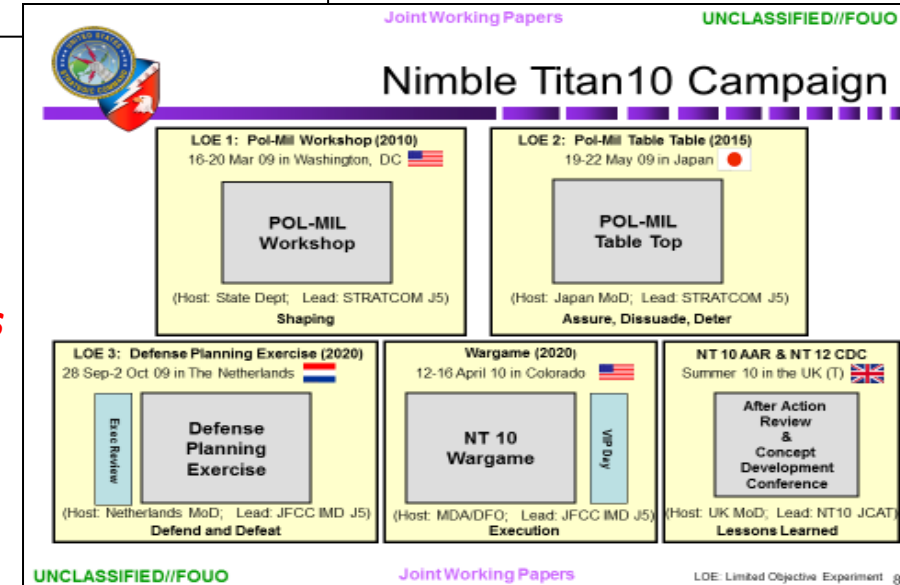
Joint Working Papers

UNCLASSIFIED//FOUO

Nimble Titan10 Campaign

LOE 1: Pol-Mil Workshop (2010)
16-20 Mar 09 in Washington, DC

POL-MIL Workshop

(Host: State Dept; Lead: STRATCOM J5)
Shaping

LOE 2: Pol-Mil Table Table (2015)
19-22 May 09 in Japan

POL-MIL Table Top

(Host: Japan MoD; Lead: STRATCOM J5)
Assure, Dissuade, Deter

LOE 3: Defense Planning Exercise (2020)
28 Sep-2 Oct 09 in The Netherlands

Exec Review

Defense Planning Exercise

(Host: Netherlands MoD; Lead: JFCC IMD J5)
Defend and Defeat

Wargame (2020)
12-16 April 10 in Colorado

NT 10 Wargame

VIP Day

(Host: MDA/DFO; Lead: JFCC IMD J5)
Execution

NT 10 AAR & NT 12 CDC
Summer 10 in the UK (T)

After Action Review & Concept Development Conference

(Host: UK MoD; Lead: NT10 JCAT)
Lessons Learned

UNCLASSIFIED//FOUO

Joint Working Papers

LOE: Limited Objective Experiment 8